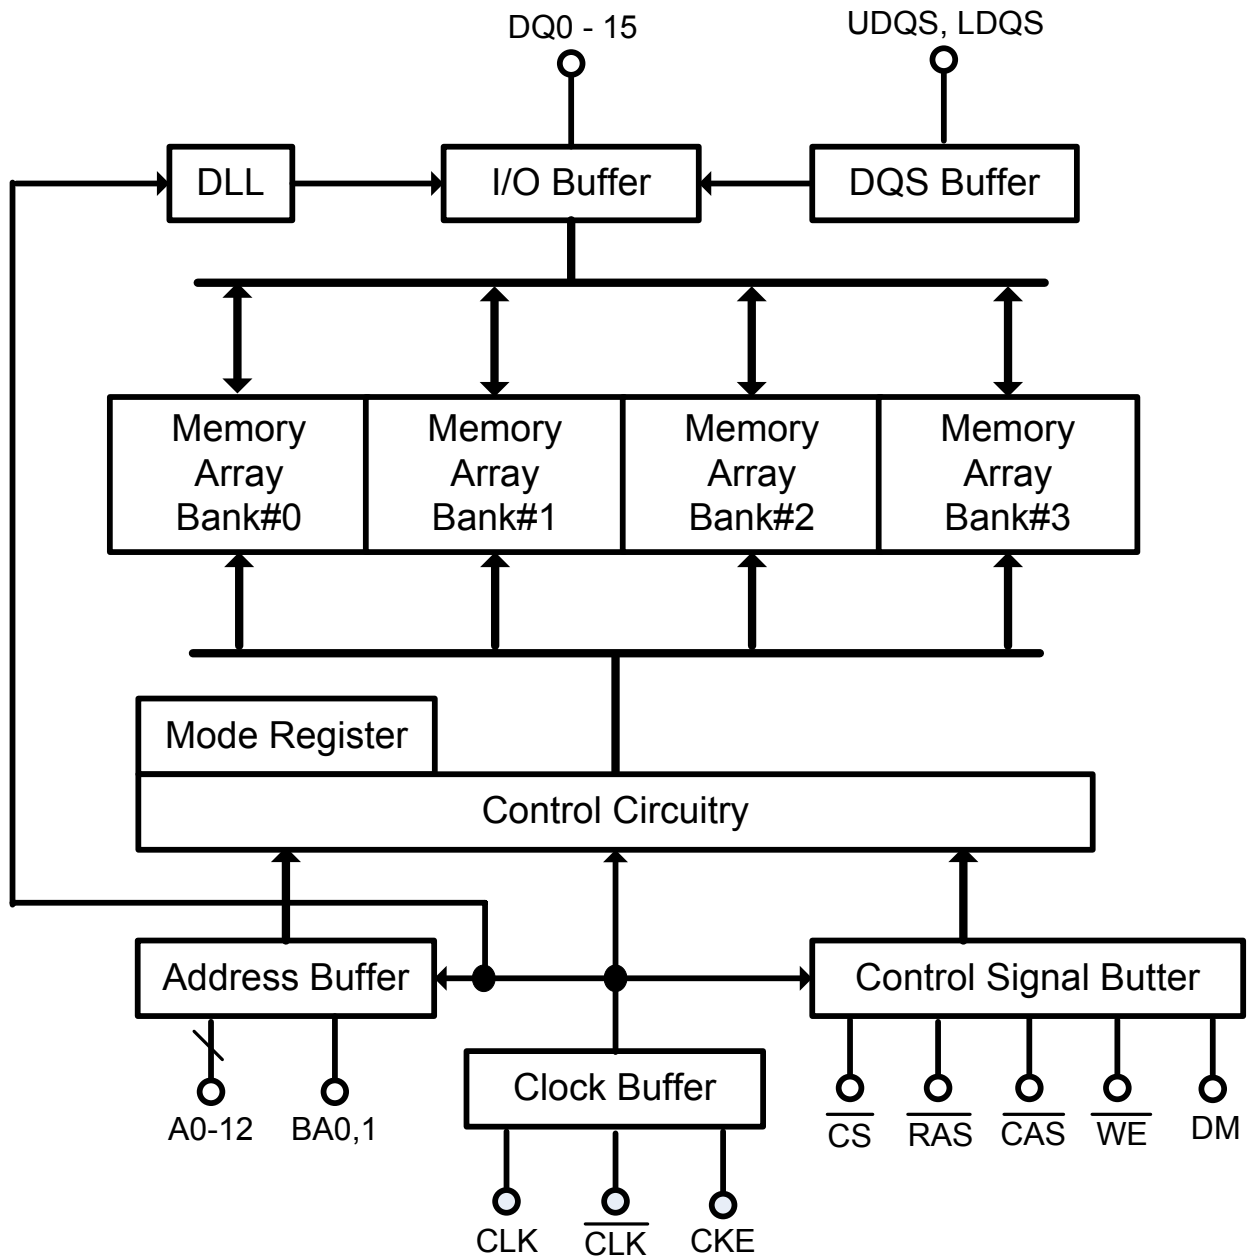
DQ0 - 15

UDQS, LDQS

DLL

I/O Buffer

DQS Buffer

Memory Array Bank#0

Memory Array Bank#1

Memory Array Bank#2

Memory Array Bank#3

Mode Register

Control Circuitry

Address Buffer

Control Signal Butter

Clock Buffer

A0-12

BA0,1

$\overline{CS}$

$\overline{RAS}$

$\overline{CAS}$

$\overline{WE}$

DM

CLK

$\overline{CLK}$

CKE